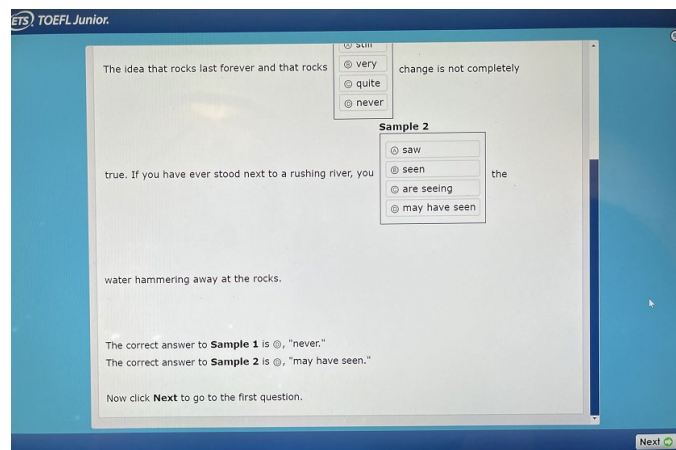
ETS TOEFL Junior.

The idea that rocks last forever and that rocks

Ⓐ still
Ⓑ very
Ⓒ quite
Ⓓ never

change is not completely

Sample 2

true. If you have ever stood next to a rushing river, you

Ⓐ saw
Ⓑ seen
Ⓒ are seeing
Ⓓ may have seen

the

water hammering away at the rocks.

The correct answer to **Sample 1** is Ⓓ, "never."
The correct answer to **Sample 2** is Ⓓ, "may have seen."

Now click **Next** to go to the first question.

Next